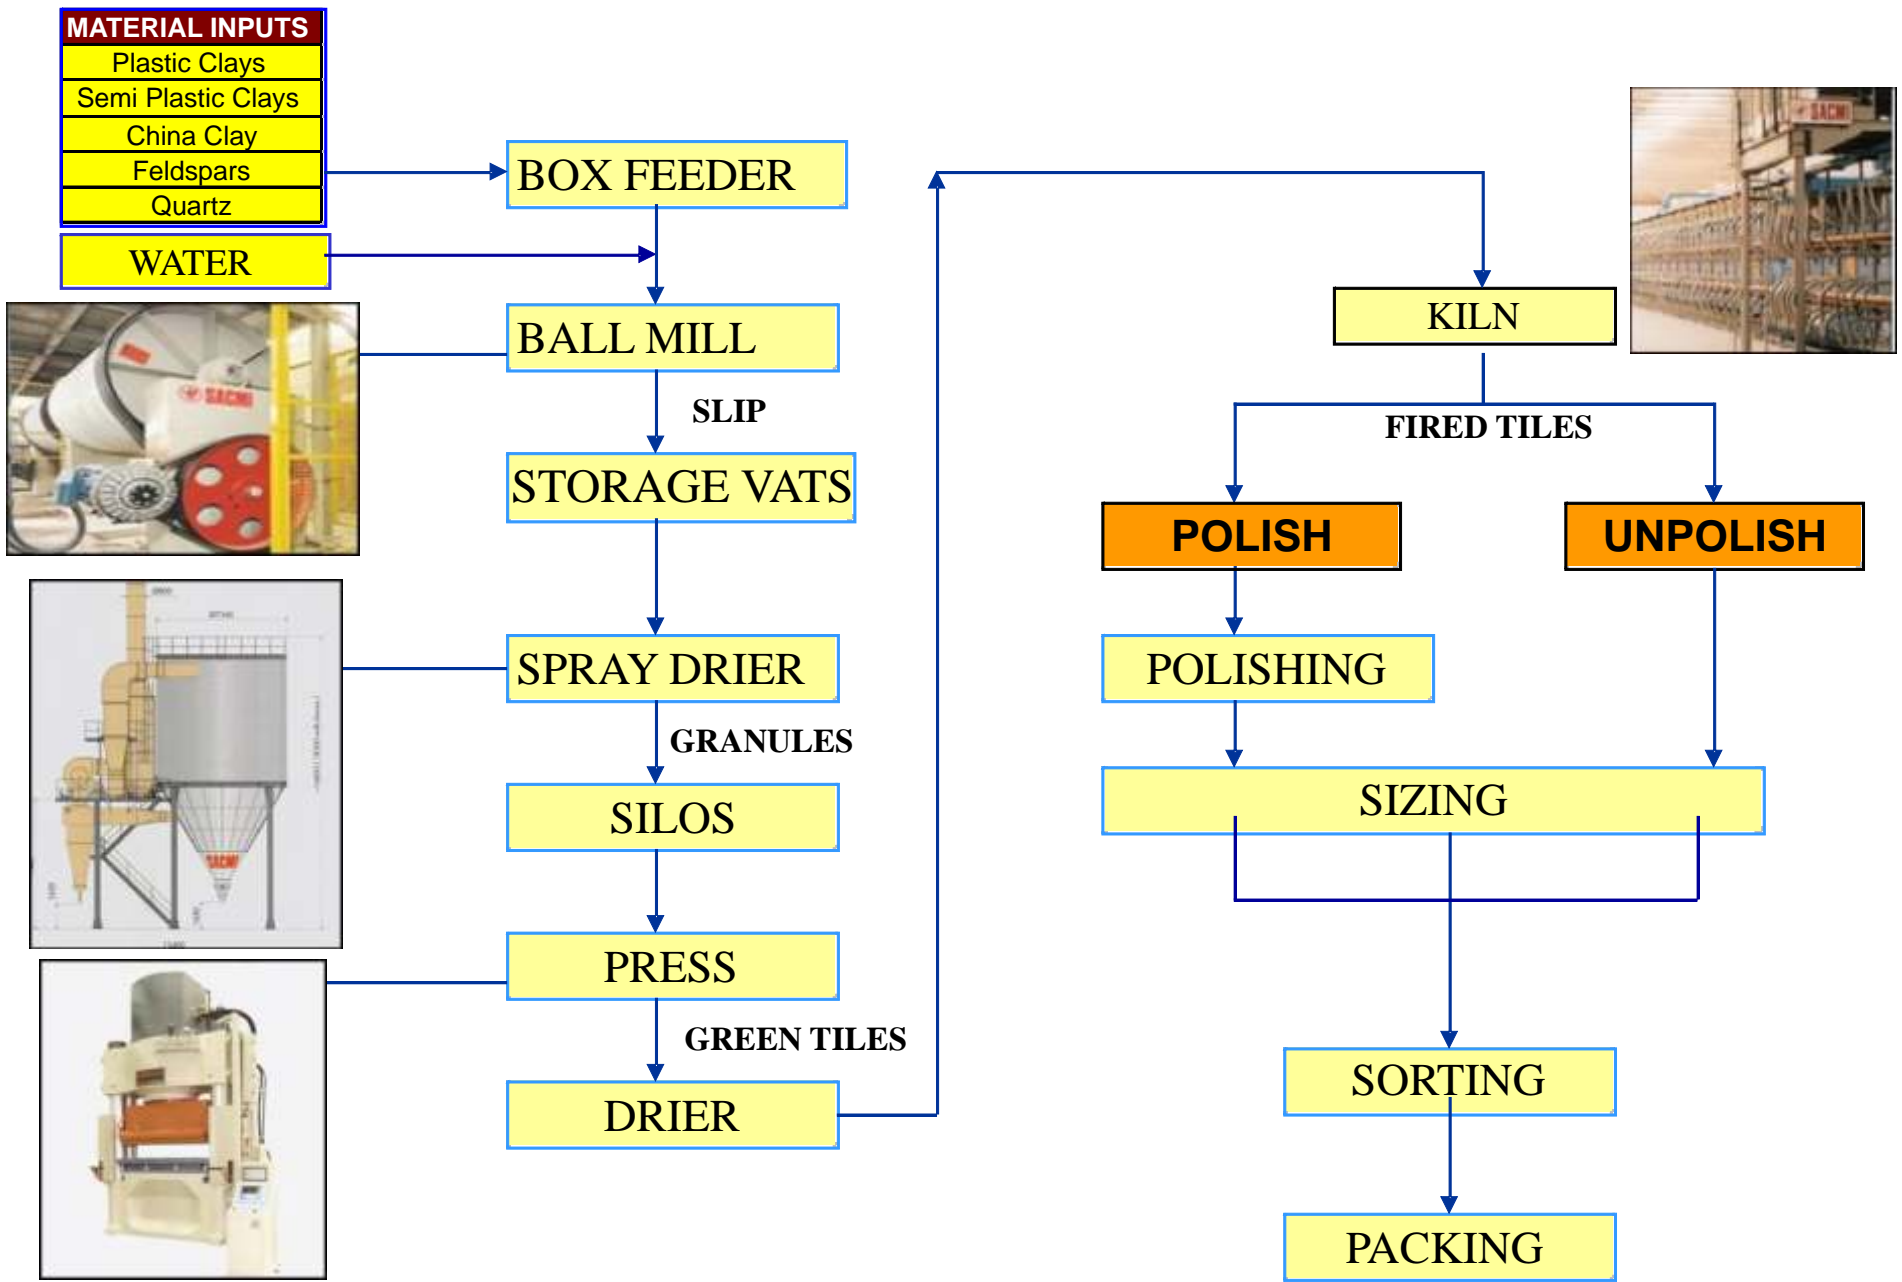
MATERIAL INPUTS
Plastic Clays
Semi Plastic Clays
China Clay
Feldspars
Quartz

WATER

BOX FEEDER

BALL MILL

SLIP

STORAGE VATS

SPRAY DRIER

GRANULES

SILOS

PRESS

GREEN TILES

DRIER

KILN

FIRED TILES

POLISH

UNPOLISH

POLISHING

SIZING

SORTING

PACKING